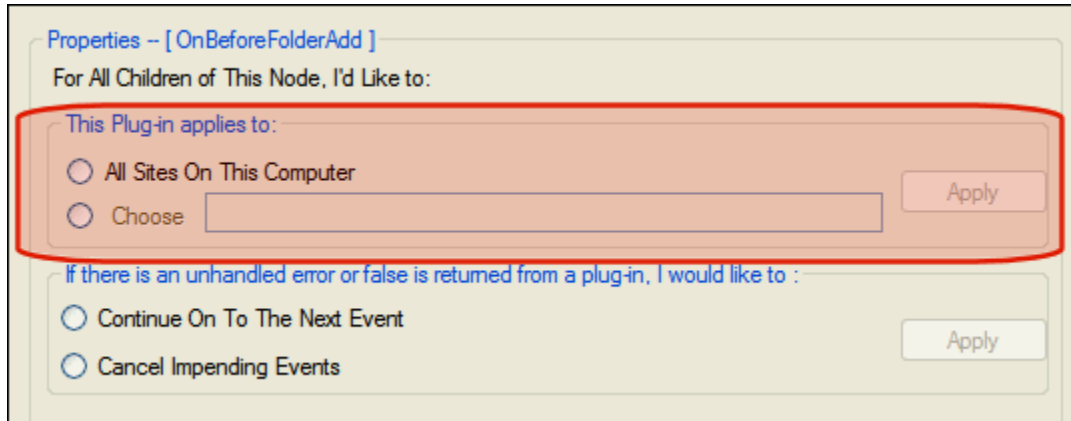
Properties -- [ OnBeforeFolderAdd ]
For All Children of This Node, I'd Like to:

This Plug-in applies to:
All Sites On This Computer
Choose
Apply

If there is an unhandled error or false is returned from a plug-in, I would like to :
Continue On To The Next Event
Cancel Impending Events
Apply